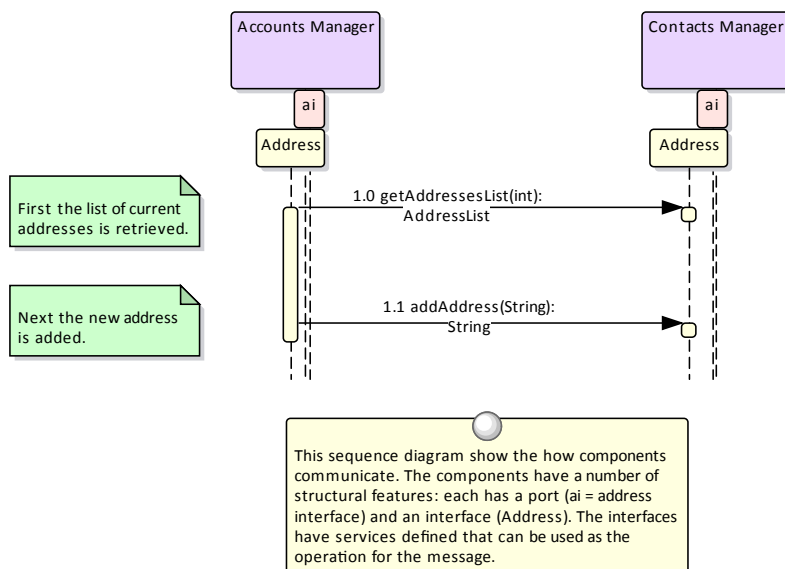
Accounts Manager

ai

Address

Contacts Manager

ai

Address

First the list of current addresses is retrieved.

1.0 getAddressesList(int): AddressList

Next the new address is added.

1.1 addAddress(String): String

This sequence diagram show the how components communicate. The components have a number of structural features: each has a port (ai = address interface) and an interface (Address). The interfaces have services defined that can be used as the operation for the message.